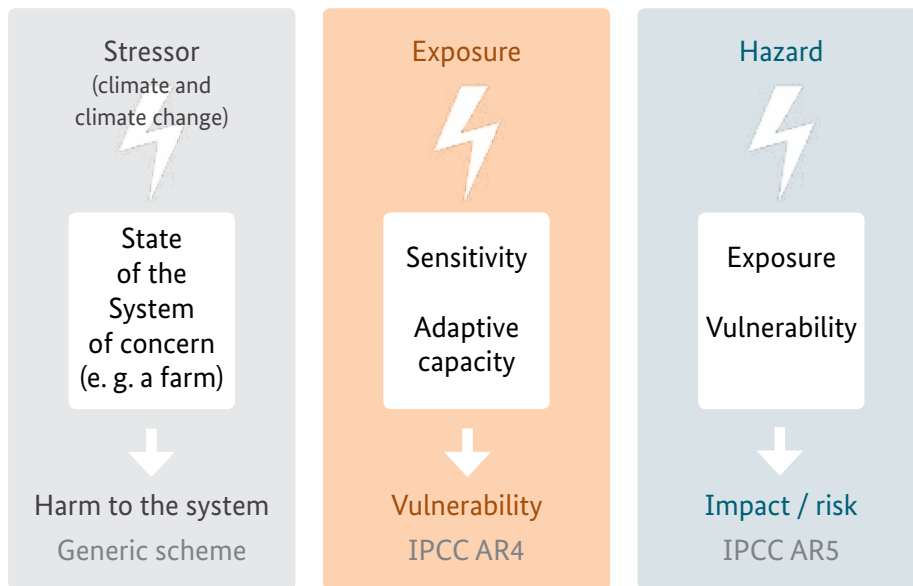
Stressor
(climate and climate change)

State of the System of concern (e. g. a farm)

Harm to the system

Generic scheme

Exposure

Sensitivity

Adaptive capacity

Vulnerability

IPCC AR4

Hazard

Exposure

Vulnerability

Impact / risk

IPCC AR5